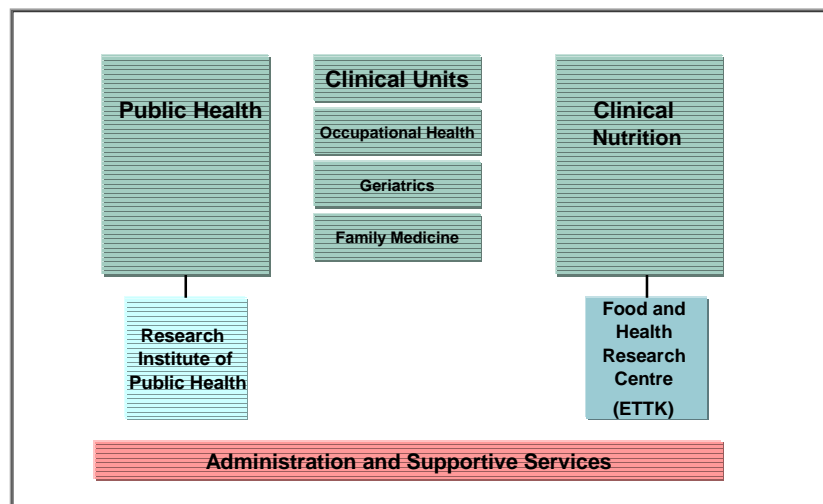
Public Health

Clinical Units

Occupational Health

Geriatrics

Family Medicine

Clinical Nutrition

Research Institute of Public Health

Food and Health Research Centre (ETTK)

Administration and Supportive Services